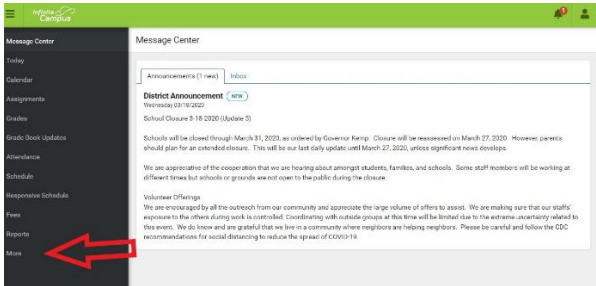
Infinite Campus

Message Center
Today
Calendar
Assignments
Grades
Grade Book Updates
Attendance
Schedule
Responsive Schedule
Fees
Reports
More

Message Center

Announcements (1 new) Inbox

District Announcement NEW
Wednesday 03/18/2020

School Closure 3-18-2020 (Update 3)

Schools will be closed through March 31, 2020, as ordered by Governor Kemp. Closure will be reassessed on March 27, 2020. However, parents should plan for an extended closure. This will be our last daily update until March 27, 2020, unless significant news develops.

We are appreciative of the cooperation that we are hearing about amongst students, families, and schools. Some staff members will be working at different times but schools or grounds are not open to the public during the closure.

Volunteer Offerings
We are encouraged by all the outreach from our community and appreciate the large volume of offers to assist. We are making sure that our staffs' exposure to the offers during work is controlled. Coordinating with outside groups at this time will be limited due to the extreme uncertainty related to this event. We do know and are grateful that we live in a community where neighbors are helping neighbors. Please be careful and follow the CDC recommendations for social distancing to reduce the spread of COVID-19.